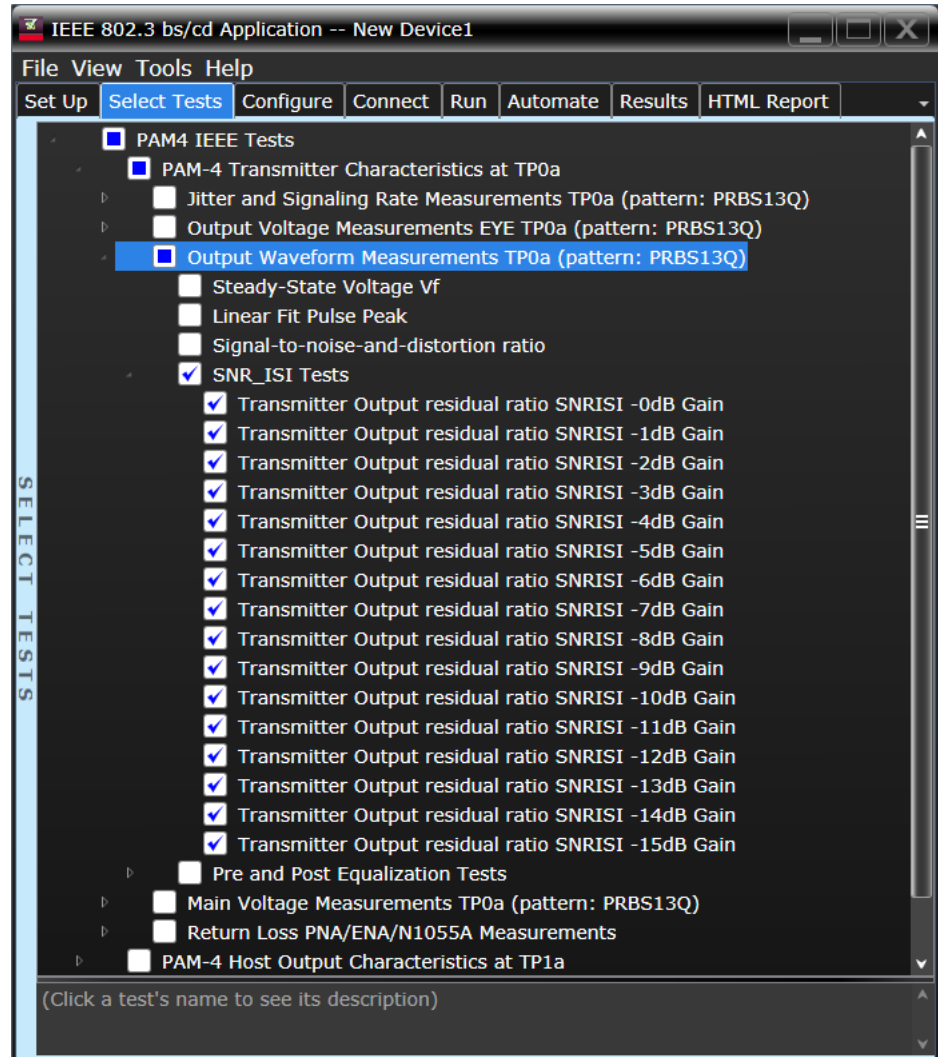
IEEE 802.3 bs/cd Application -- New Device1

File View Tools Help

Set Up | Select Tests | Configure | Connect | Run | Automate | Results | HTML Report

SELECT TESTS

PAM4 IEEE Tests
PAM-4 Transmitter Characteristics at TP0a
Jitter and Signaling Rate Measurements TP0a (pattern: PRBS13Q)
Output Voltage Measurements EYE TP0a (pattern: PRBS13Q)
Output Waveform Measurements TP0a (pattern: PRBS13Q)
Steady-State Voltage Vf
Linear Fit Pulse Peak
Signal-to-noise-and-distortion ratio
SNR_ISI Tests
Transmitter Output residual ratio SNRISI -0dB Gain
Transmitter Output residual ratio SNRISI -1dB Gain
Transmitter Output residual ratio SNRISI -2dB Gain
Transmitter Output residual ratio SNRISI -3dB Gain
Transmitter Output residual ratio SNRISI -4dB Gain
Transmitter Output residual ratio SNRISI -5dB Gain
Transmitter Output residual ratio SNRISI -6dB Gain
Transmitter Output residual ratio SNRISI -7dB Gain
Transmitter Output residual ratio SNRISI -8dB Gain
Transmitter Output residual ratio SNRISI -9dB Gain
Transmitter Output residual ratio SNRISI -10dB Gain
Transmitter Output residual ratio SNRISI -11dB Gain
Transmitter Output residual ratio SNRISI -12dB Gain
Transmitter Output residual ratio SNRISI -13dB Gain
Transmitter Output residual ratio SNRISI -14dB Gain
Transmitter Output residual ratio SNRISI -15dB Gain
Pre and Post Equalization Tests
Main Voltage Measurements TP0a (pattern: PRBS13Q)
Return Loss PNA/ENA/N1055A Measurements
PAM-4 Host Output Characteristics at TP1a

(Click a test's name to see its description)